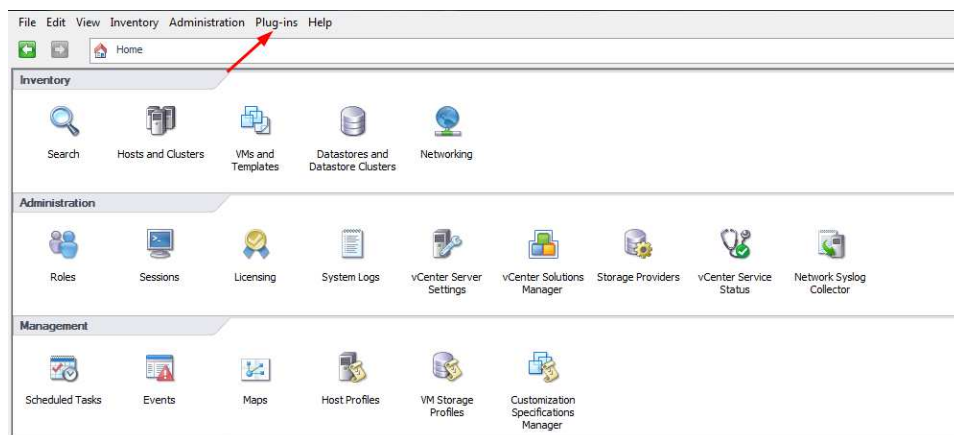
File Edit View Inventory Administration Plug-ins Help

Home

Inventory

Search

Hosts and Clusters

VMs and Templates

Datastores and Datastore Clusters

Networking

Administration

Roles

Sessions

Licensing

System Logs

vCenter Server Settings

vCenter Solutions Manager

Storage Providers

vCenter Service Status

Network Syslog Collector

Management

Scheduled Tasks

Events

Maps

Host Profiles

VM Storage Profiles

Customization Specifications Manager